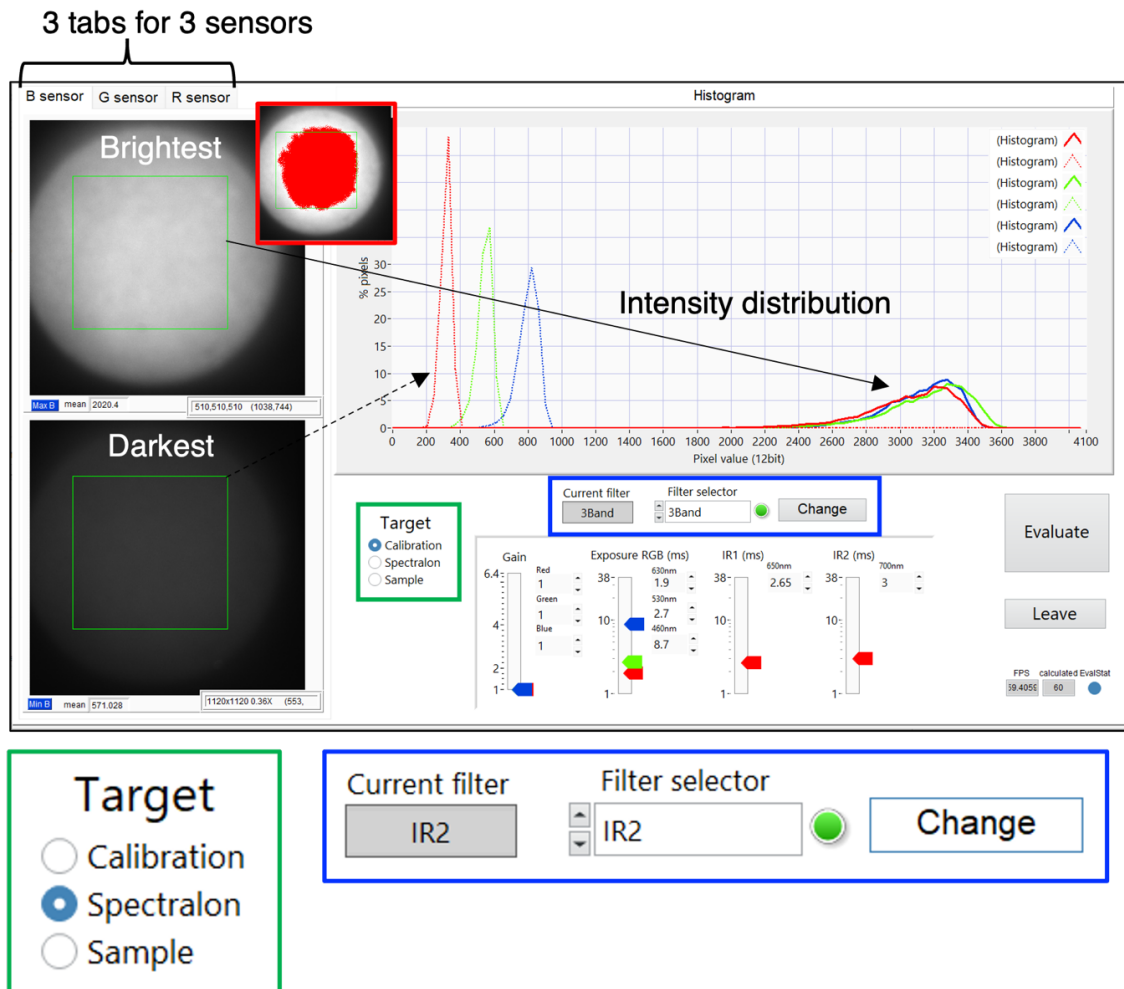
3 tabs for 3 sensors

B sensor | G sensor | R sensor

Brightest

Max B mean 2020.4 | 510,510,510 (1038,744)

Darkest

Min B mean 571.028 | 1120x1120 0.36X (553,

Histogram

(Histogram)
(Histogram)
(Histogram)
(Histogram)
(Histogram)
(Histogram)

% pixels

30
25
20
15
10
5
0

Intensity distribution

0 200 400 600 800 1000 1200 1400 1600 1800 2000 2200 2400 2600 2800 3000 3200 3400 3600 3800 4100

Pixel value (12bit)

Current filter
3Band

Filter selector
3Band

Change

Evaluate

Target
Calibration
Spectralon
Sample

Gain
6.4
4
2
1
Red
1
Green
1
Blue
1

Exposure RGB (ms)
38
10
1
630nm
1.9
530nm
2.7
460nm
8.7

IR1 (ms)
650nm
2.65
38
10
1

IR2 (ms)
700nm
3
38
10
1

Leave

FPS 59.4059 calculated 60 EvalStat

Target
Calibration
Spectralon
Sample

Current filter
IR2

Filter selector
IR2

Change